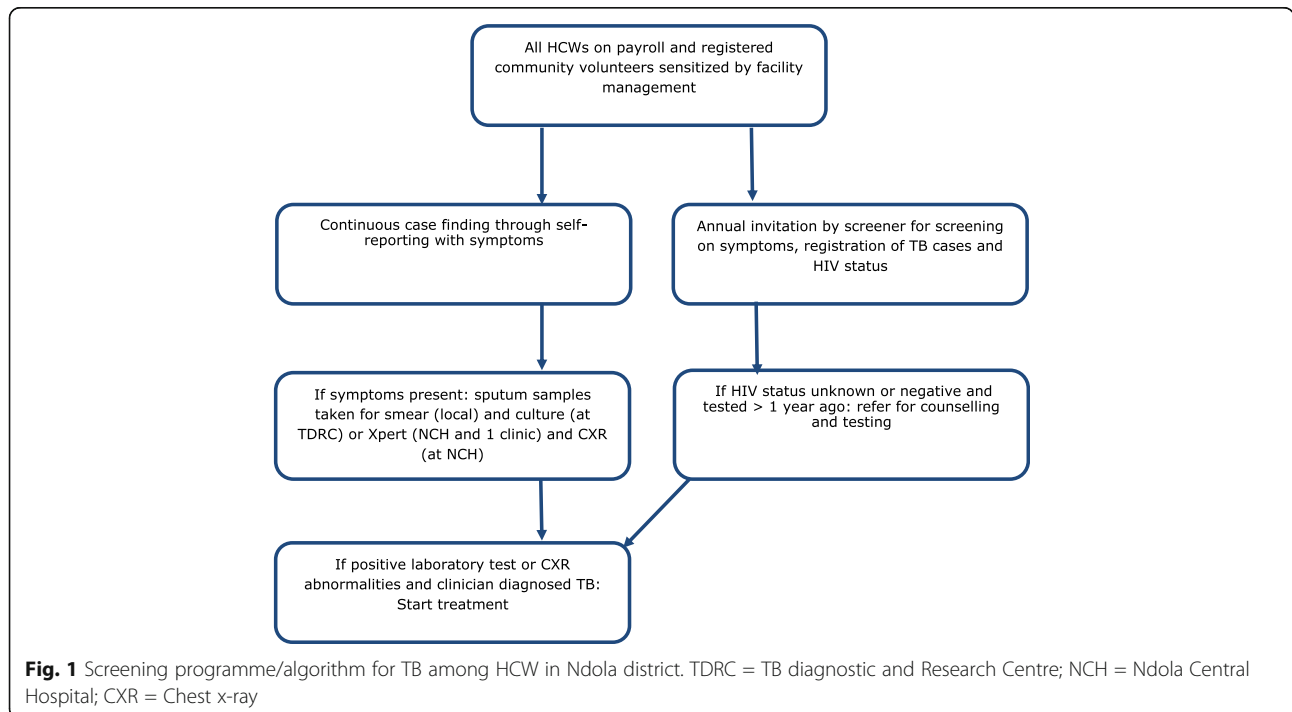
All HCWs on payroll and registered community volunteers sensitized by facility management

Continuous case finding through self-reporting with symptoms

Annual invitation by screener for screening on symptoms, registration of TB cases and HIV status

If symptoms present: sputum samples taken for smear (local) and culture (at TDRC) or Xpert (NCH and 1 clinic) and CXR (at NCH)

If HIV status unknown or negative and tested > 1 year ago: refer for counselling and testing

If positive laboratory test or CXR abnormalities and clinician diagnosed TB: Start treatment

**Fig. 1** Screening programme/algorithm for TB among HCW in Ndola district. TDRC = TB diagnostic and Research Centre; NCH = Ndola Central Hospital; CXR = Chest x-ray